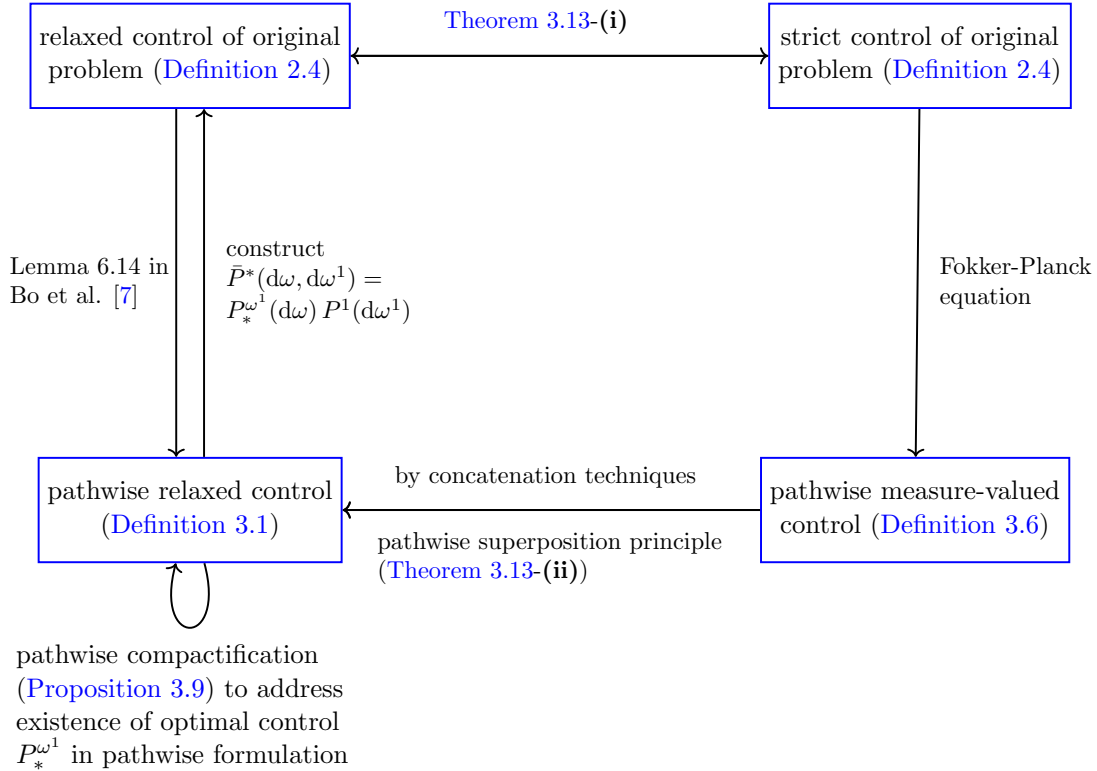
relaxed control of original problem (Definition 2.4)

Theorem 3.13-(i)

strict control of original problem (Definition 2.4)

Lemma 6.14 in Bo et al. [7]

construct $\bar{P}^*(d\omega, d\omega^1) = P_*^{\omega^1}(d\omega)\, P^1(d\omega^1)$

Fokker-Planck equation

pathwise relaxed control (Definition 3.1)

by concatenation techniques

pathwise superposition principle (Theorem 3.13-(ii))

pathwise measure-valued control (Definition 3.6)

pathwise compactification (Proposition 3.9) to address existence of optimal control $P_*^{\omega^1}$ in pathwise formulation